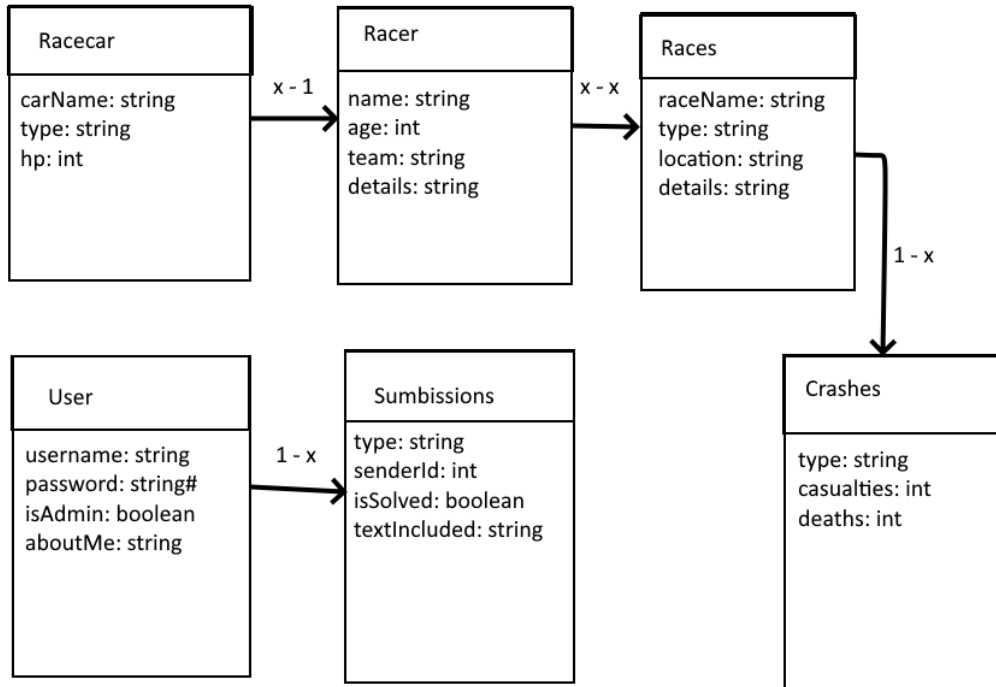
Racecar

carName: string
type: string
hp: int

x - 1

Racer

name: string
age: int
team: string
details: string

x - x

Races

raceName: string
type: string
location: string
details: string

1 - x

User

username: string
password: string#
isAdmin: boolean
aboutMe: string

1 - x

Sumbissions

type: string
senderId: int
isSolved: boolean
textIncluded: string

Crashes

type: string
casualties: int
deaths: int